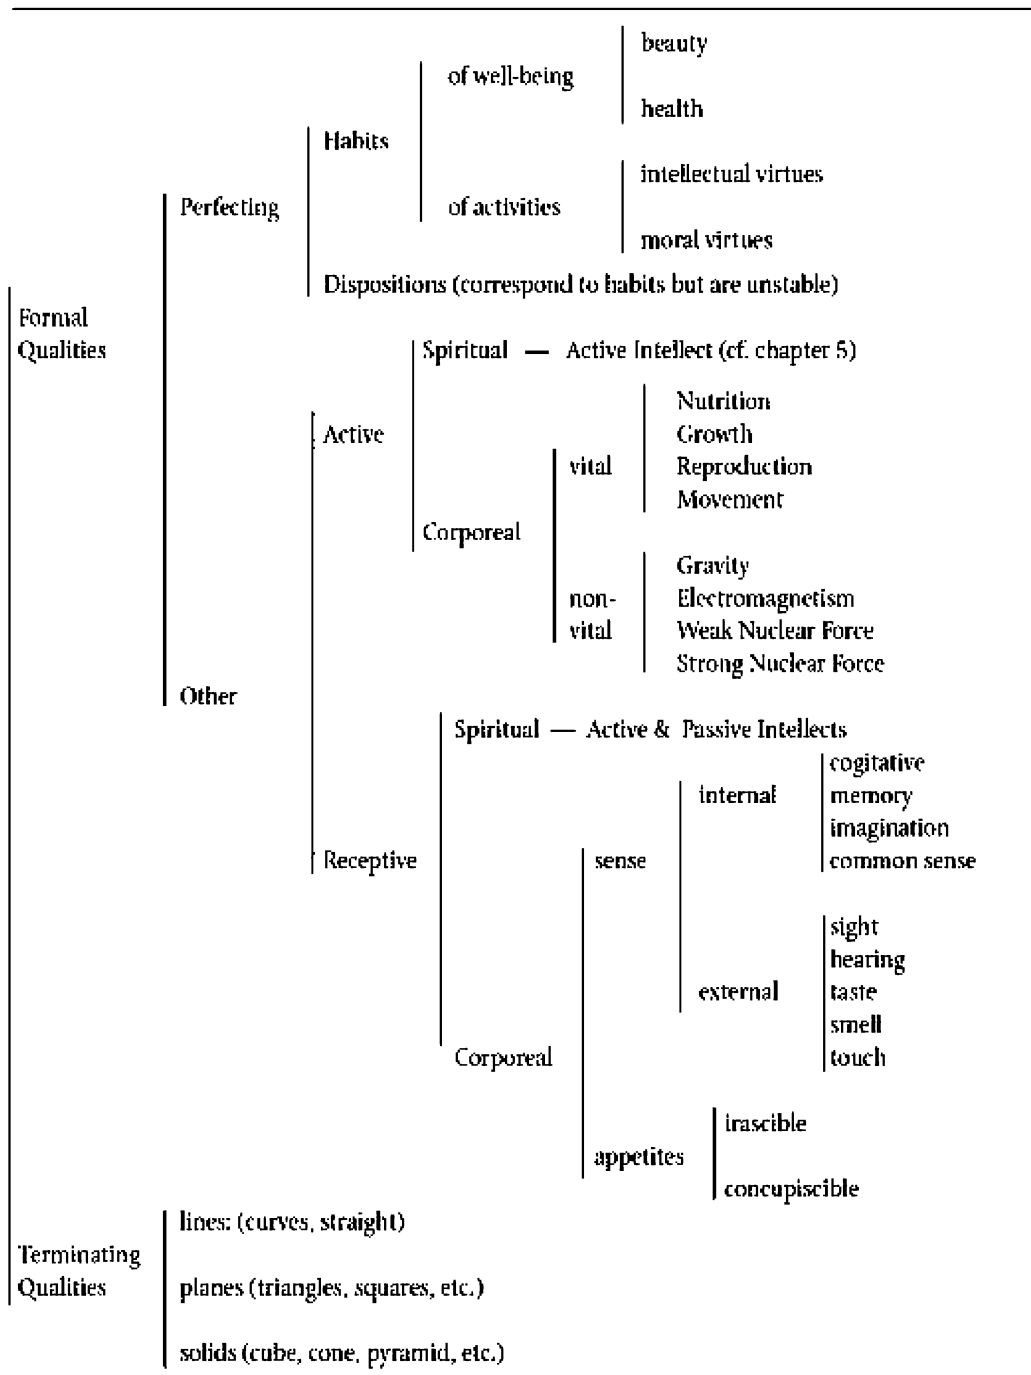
beauty
of well-being
health
Habits
intellectual virtues
Perfecting
of activities
moral virtues
Dispositions (correspond to habits but are unstable)
Formal Qualities
Spiritual — Active Intellect (cf. chapter 5)
Nutrition
Growth
Active
vital
Reproduction
Movement
Corporeal
Gravity
non-vital
Electromagnetism
Weak Nuclear Force
Strong Nuclear Force
Other
Spiritual — Active & Passive Intellects
cogitative
internal
memory
imagination
Receptive
sense
common sense
sight
hearing
external
taste
smell
touch
Corporeal
irascible
appetites
concupiscible
lines: (curves, straight)
Terminating Qualities
planes (triangles, squares, etc.)
solids (cube, cone, pyramid, etc.)